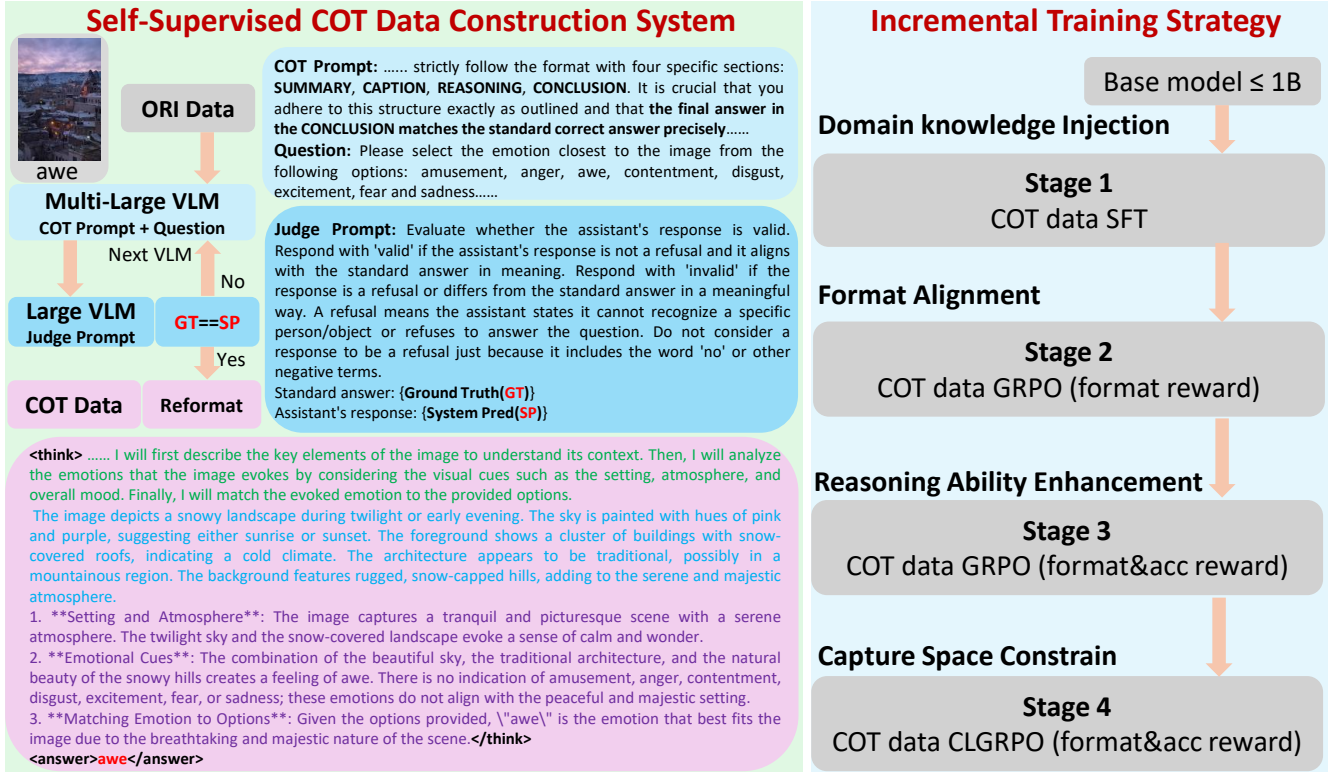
Self-Supervised COT Data Construction System

awe

ORI Data

Multi-Large VLM
COT Prompt + Question

Next VLM

No

Large VLM
Judge Prompt

GT==SP

Yes

COT Data

Reformat

COT Prompt: ...... strictly follow the format with four specific sections: SUMMARY, CAPTION, REASONING, CONCLUSION. It is crucial that you adhere to this structure exactly as outlined and that the final answer in the CONCLUSION matches the standard correct answer precisely......
Question: Please select the emotion closest to the image from the following options: amusement, anger, awe, contentment, disgust, excitement, fear and sadness......

Judge Prompt: Evaluate whether the assistant's response is valid. Respond with 'valid' if the assistant's response is not a refusal and it aligns with the standard answer in meaning. Respond with 'invalid' if the response is a refusal or differs from the standard answer in a meaningful way. A refusal means the assistant states it cannot recognize a specific person/object or refuses to answer the question. Do not consider a response to be a refusal just because it includes the word 'no' or other negative terms.
Standard answer: {Ground Truth(GT)}
Assistant's response: {System Pred(SP)}

<think> ...... I will first describe the key elements of the image to understand its context. Then, I will analyze the emotions that the image evokes by considering the visual cues such as the setting, atmosphere, and overall mood. Finally, I will match the evoked emotion to the provided options.
The image depicts a snowy landscape during twilight or early evening. The sky is painted with hues of pink and purple, suggesting either sunrise or sunset. The foreground shows a cluster of buildings with snow-covered roofs, indicating a cold climate. The architecture appears to be traditional, possibly in a mountainous region. The background features rugged, snow-capped hills, adding to the serene and majestic atmosphere.
1. **Setting and Atmosphere**: The image captures a tranquil and picturesque scene with a serene atmosphere. The twilight sky and the snow-covered landscape evoke a sense of calm and wonder.
2. **Emotional Cues**: The combination of the beautiful sky, the traditional architecture, and the natural beauty of the snowy hills creates a feeling of awe. There is no indication of amusement, anger, contentment, disgust, excitement, fear, or sadness; these emotions do not align with the peaceful and majestic setting.
3. **Matching Emotion to Options**: Given the options provided, \"awe\" is the emotion that best fits the image due to the breathtaking and majestic nature of the scene.</think>
<answer>awe</answer>

Incremental Training Strategy

Base model ≤ 1B

Domain knowledge Injection

Stage 1
COT data SFT

Format Alignment

Stage 2
COT data GRPO (format reward)

Reasoning Ability Enhancement

Stage 3
COT data GRPO (format&acc reward)

Capture Space Constrain

Stage 4
COT data CLGRPO (format&acc reward)